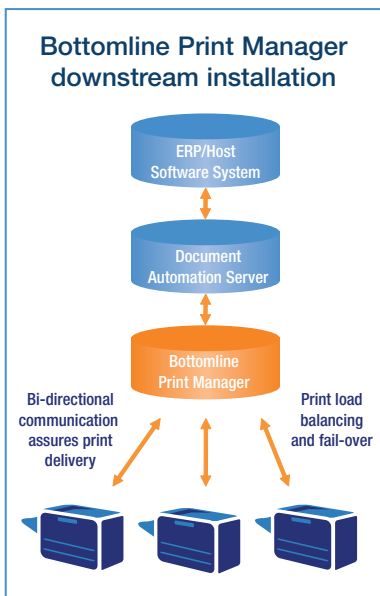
Bottomline Print Manager downstream installation

ERP/Host Software System

Document Automation Server

Bottomline Print Manager

Bi-directional communication assures print delivery

Print load balancing and fail-over